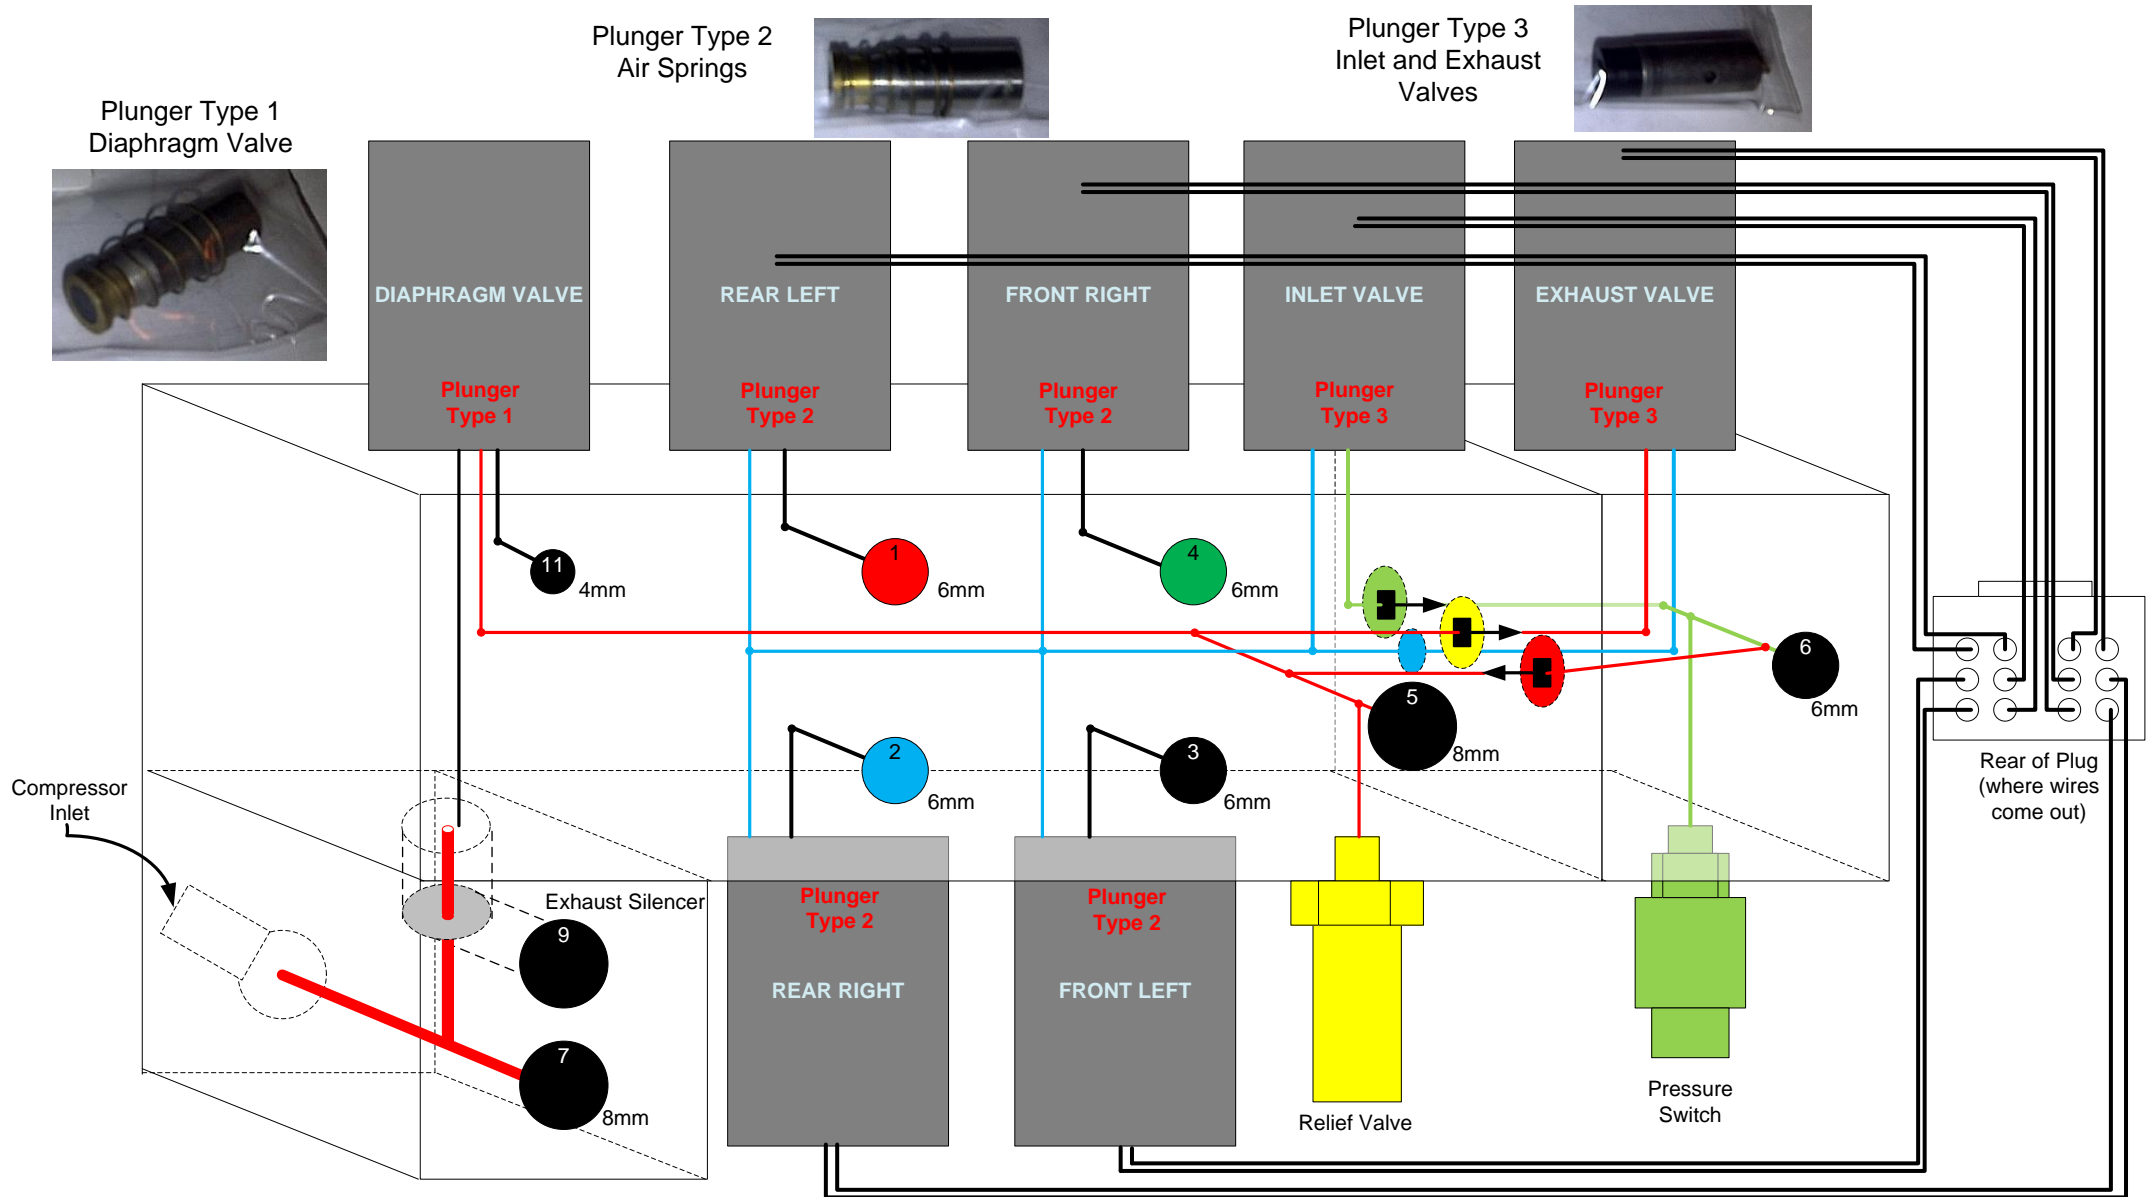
Plunger Type 1
Diaphragm Valve

Plunger Type 2
Air Springs

Plunger Type 3
Inlet and Exhaust
Valves

DIAPHRAGM VALVE
Plunger
Type 1

REAR LEFT
Plunger
Type 2

FRONT RIGHT
Plunger
Type 2

INLET VALVE
Plunger
Type 3

EXHAUST VALVE
Plunger
Type 3

11
4mm

1
6mm

4
6mm

6
6mm

5
8mm

2
6mm

3
6mm

Compressor
Inlet

Exhaust Silencer

9

7
8mm

Plunger
Type 2
REAR RIGHT

Plunger
Type 2
FRONT LEFT

Relief Valve

Pressure
Switch

Rear of Plug
(where wires
come out)